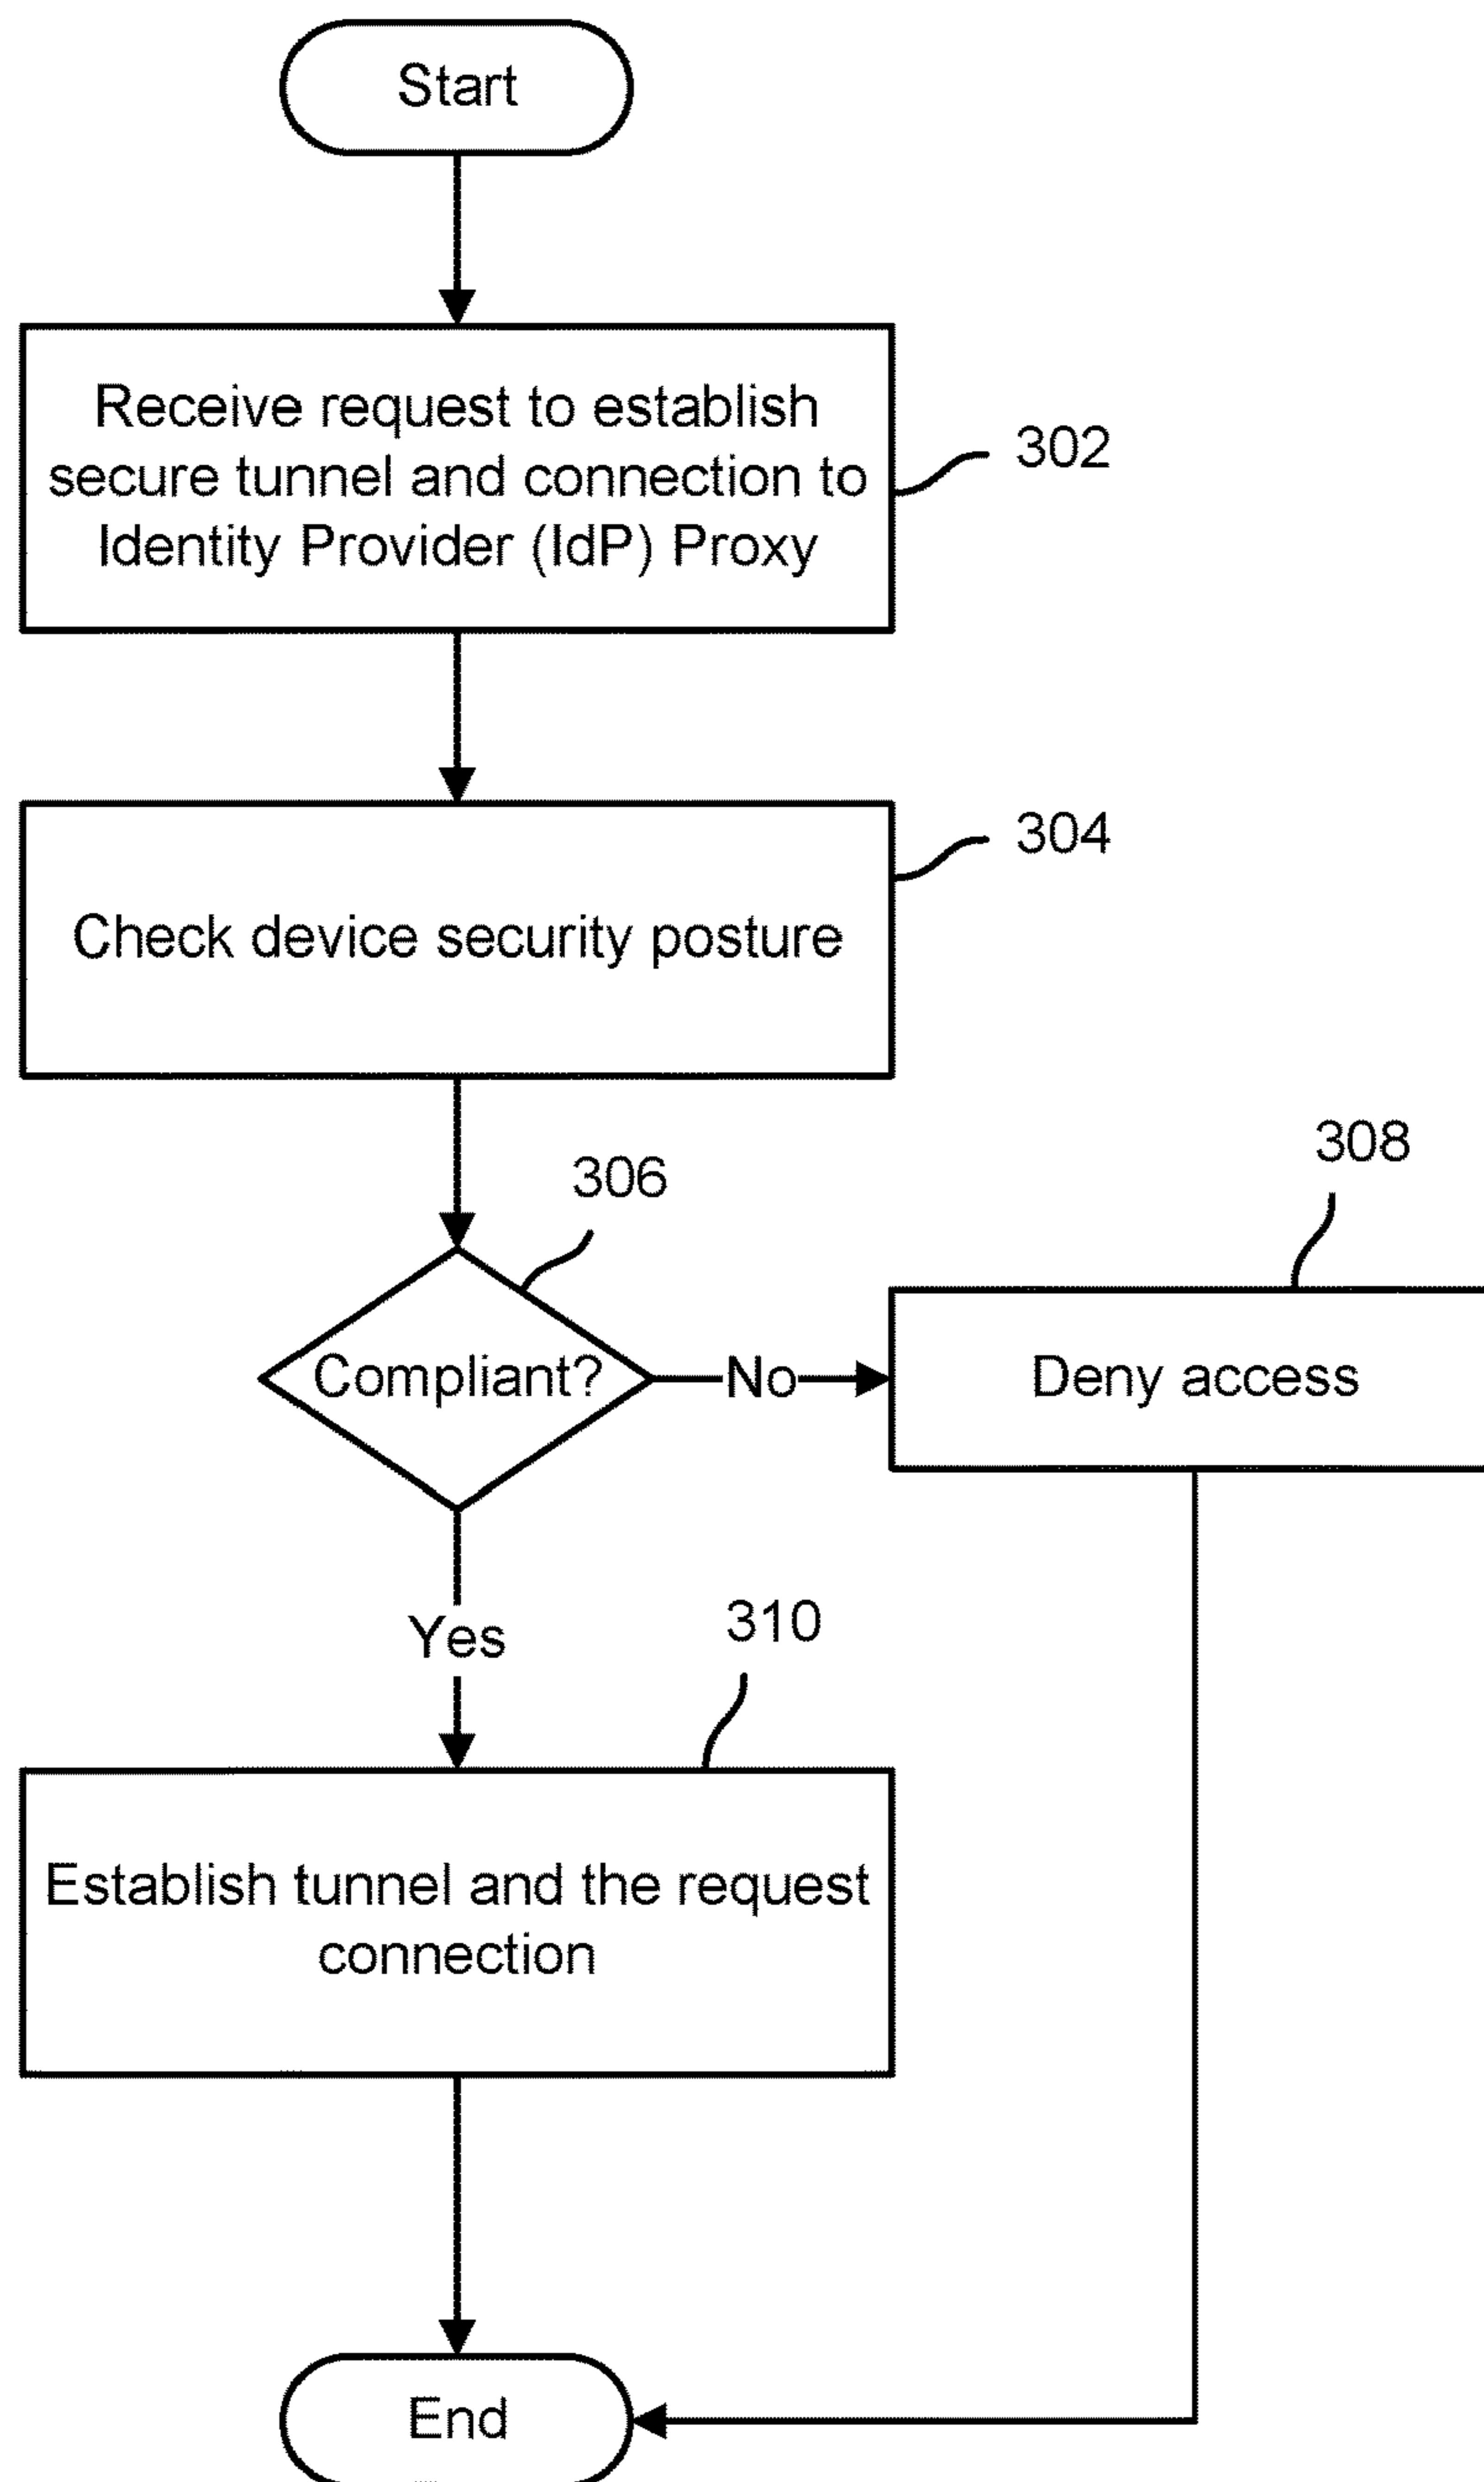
Start

Receive request to establish secure tunnel and connection to Identity Provider (IdP) Proxy

302

304

Check device security posture

306

308

Compliant?

No

Deny access

Yes

310

Establish tunnel and the request connection

End